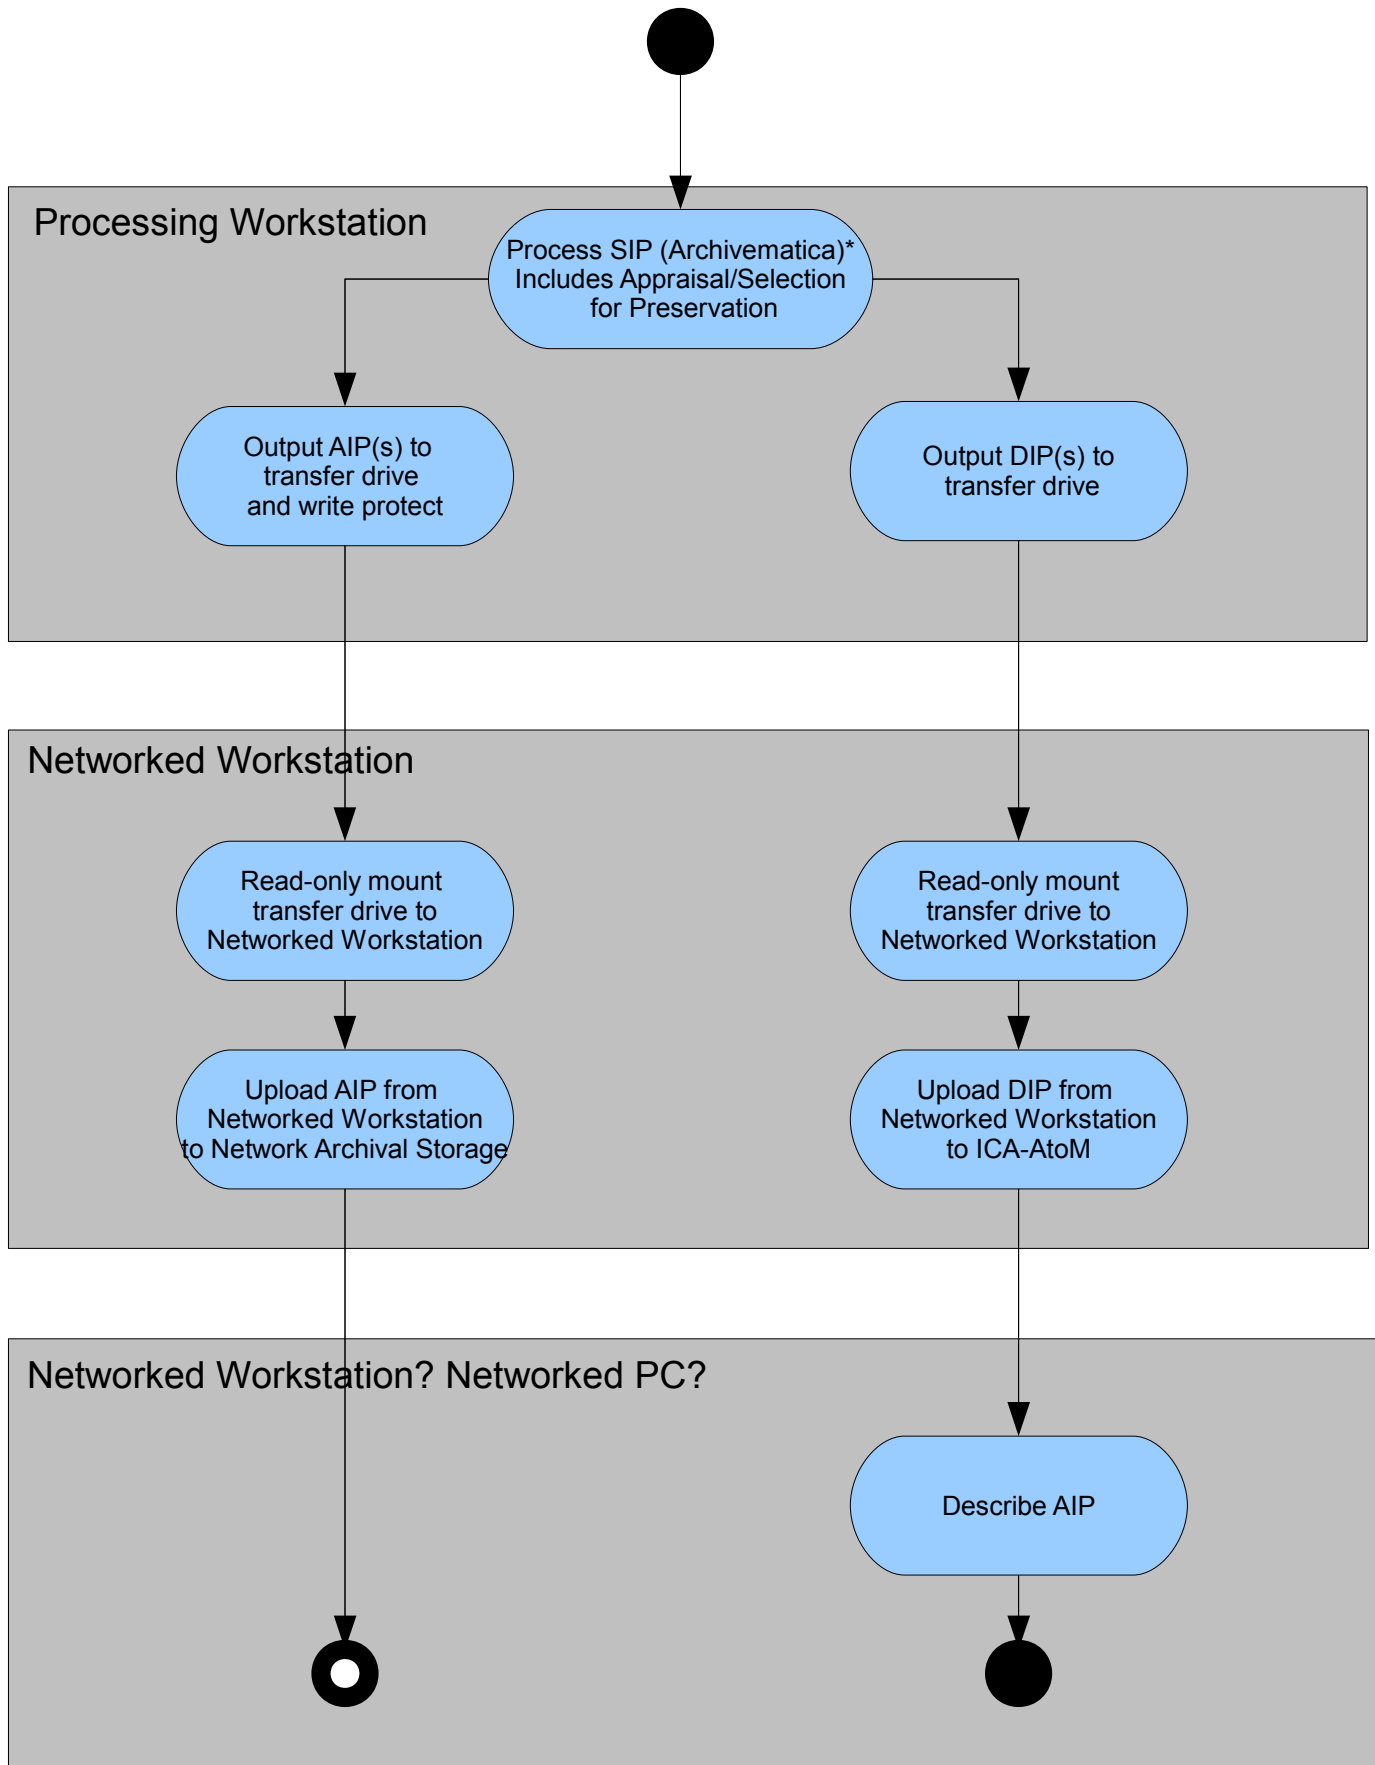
Processing Workstation

Process SIP (Archivematica)* Includes Appraisal/Selection for Preservation

Output AIP(s) to transfer drive and write protect

Output DIP(s) to transfer drive

Networked Workstation

Read-only mount transfer drive to Networked Workstation

Read-only mount transfer drive to Networked Workstation

Upload AIP from Networked Workstation to Network Archival Storage

Upload DIP from Networked Workstation to ICA-AtoM

Networked Workstation? Networked PC?

Describe AIP